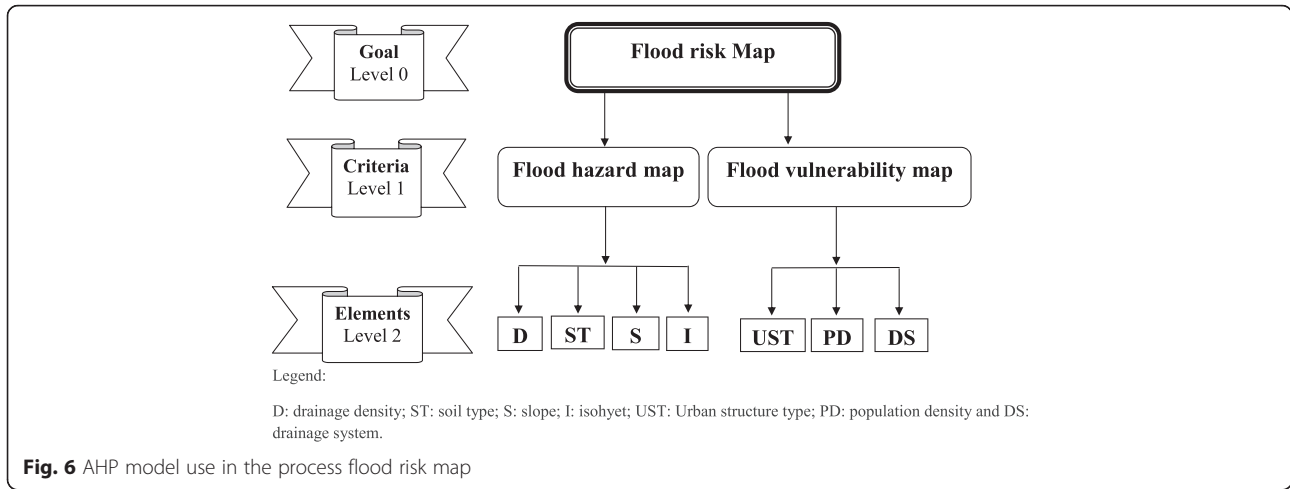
Goal
Level 0

Flood risk Map

Criteria
Level 1

Flood hazard map

Flood vulnerability map

Elements
Level 2

D

ST

S

I

UST

PD

DS

Legend:

D: drainage density; ST: soil type; S: slope; I: isohyet; UST: Urban structure type; PD: population density and DS: drainage system.

**Fig. 6** AHP model use in the process flood risk map